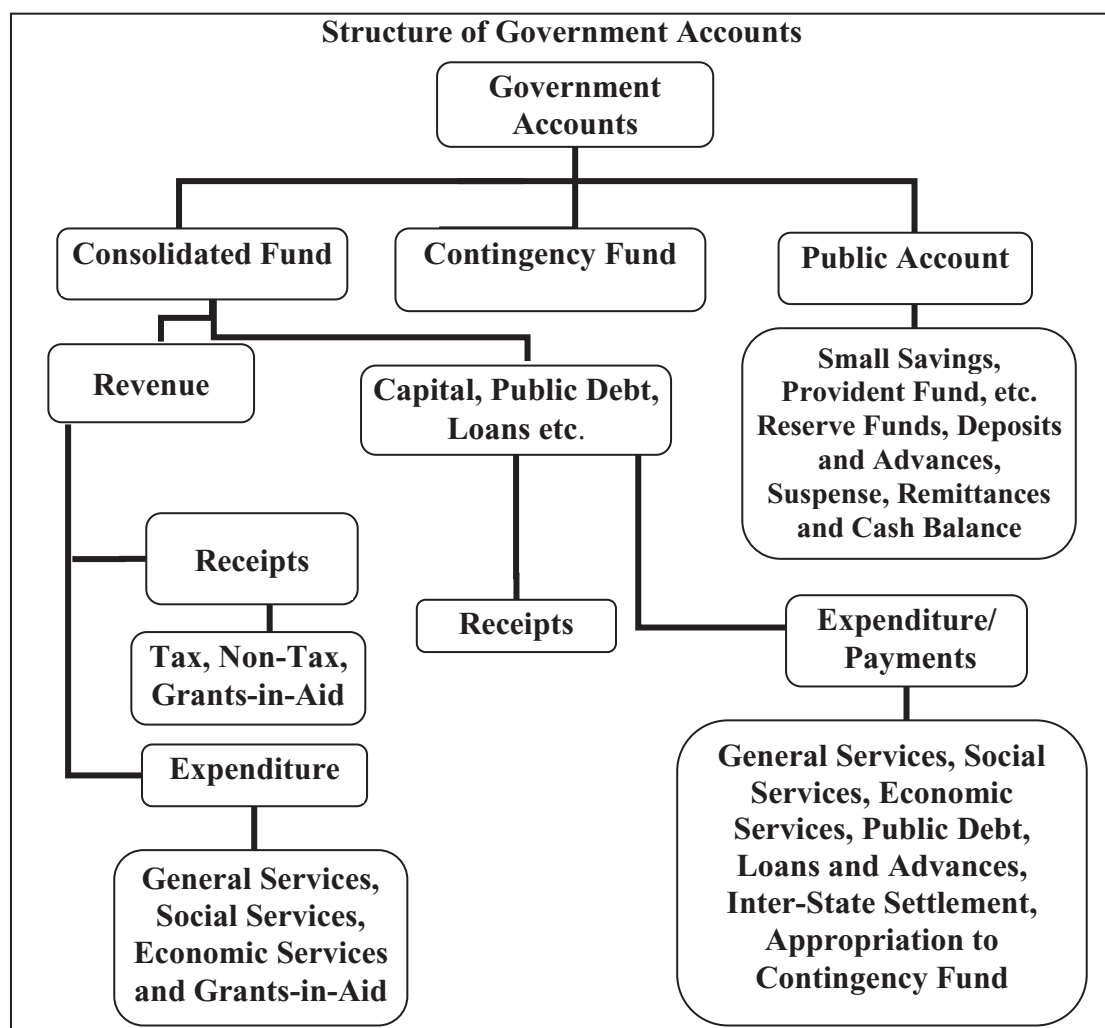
Structure of Government Accounts

Government Accounts

Consolidated Fund

Contingency Fund

Public Account

Revenue

Capital, Public Debt, Loans etc.

Small Savings, Provident Fund, etc. Reserve Funds, Deposits and Advances, Suspense, Remittances and Cash Balance

Receipts

Tax, Non-Tax, Grants-in-Aid

Receipts

Expenditure/ Payments

Expenditure

General Services, Social Services, Economic Services and Grants-in-Aid

General Services, Social Services, Economic Services, Public Debt, Loans and Advances, Inter-State Settlement, Appropriation to Contingency Fund